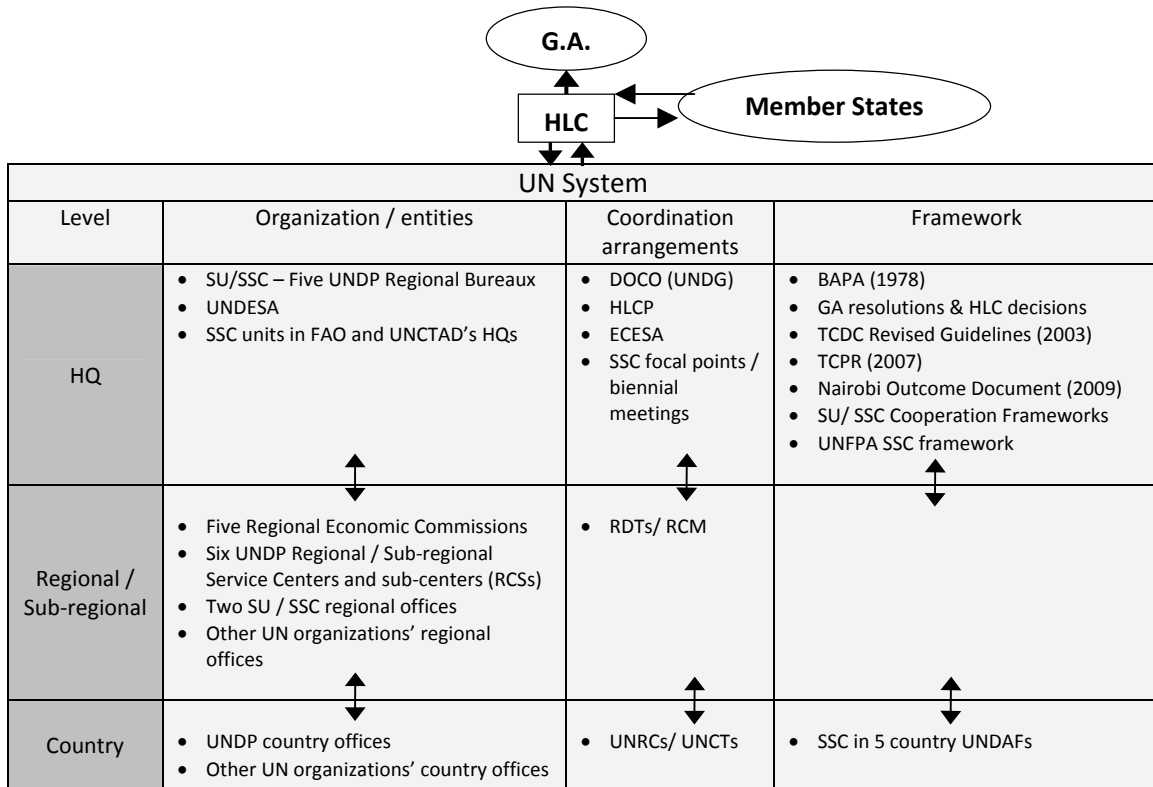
G.A.

HLC

Member States

UN System

| Level | Organization / entities | Coordination arrangements | Framework |
|---|---|---|---|
| HQ | • SU/SSC – Five UNDP Regional Bureaux<br>• UNDESA<br>• SSC units in FAO and UNCTAD's HQs | • DOCO (UNDG)<br>• HLCP<br>• ECESA<br>• SSC focal points / biennial meetings | • BAPA (1978)<br>• GA resolutions & HLC decisions<br>• TCDC Revised Guidelines (2003)<br>• TCPR (2007)<br>• Nairobi Outcome Document (2009)<br>• SU/ SSC Cooperation Frameworks<br>• UNFPA SSC framework |
| Regional / Sub-regional | • Five Regional Economic Commissions<br>• Six UNDP Regional / Sub-regional Service Centers and sub-centers (RCSs)<br>• Two SU / SSC regional offices<br>• Other UN organizations' regional offices | • RDTs/ RCM | |
| Country | • UNDP country offices<br>• Other UN organizations' country offices | • UNRCs/ UNCTs | • SSC in 5 country UNDAFs |